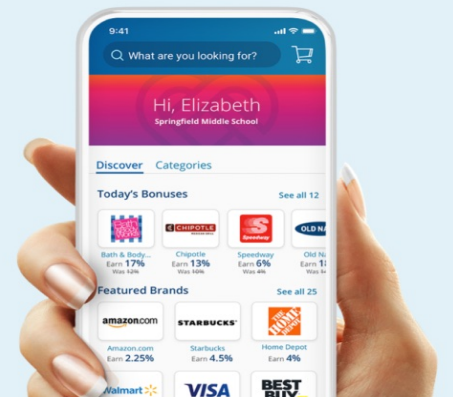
9:41

What are you looking for?

Hi, Elizabeth
Springfield Middle School

Discover Categories

Today's Bonuses See all 12

Bath & Body...
Earn 17%
Was 12%

CHIPOTLE
Chipotle
Earn 13%
Was 10%

Speedway
Speedway
Earn 6%
Was 4%

OLD NA
Old N
Earn 1
Was

Featured Brands See all 25

amazon.com
Amazon.com
Earn 2.25%

STARBUCKS
Starbucks
Earn 4.5%

THE HOME DEPOT
Home Depot
Earn 4%

Walmart

VISA

BEST BUY